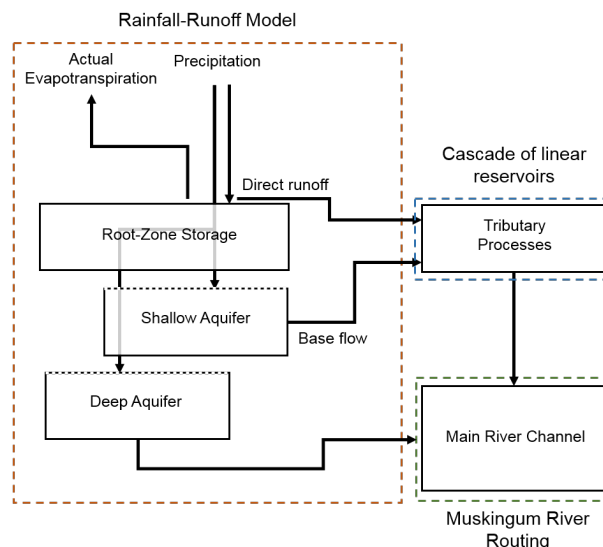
Rainfall-Runoff Model

Actual Evapotranspiration

Precipitation

Cascade of linear reservoirs

Direct runoff

Root-Zone Storage

Tributary Processes

Shallow Aquifer

Base flow

Deep Aquifer

Main River Channel

Muskingum River Routing